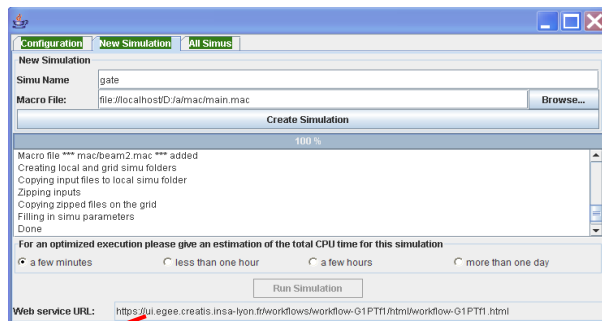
Configuration | New Simulation | All Simus

New Simulation

Simu Name: gate

Macro File: file://localhost/D:/a/mac/main.mac

Browse...

Create Simulation

100 %

Macro file *** mac/beam2.mac *** added
Creating local and grid simu folders
Copying input files to local simu folder
Zipping inputs
Copying zipped files on the grid
Filling in simu parameters
Done

For an optimized execution please give an estimation of the total CPU time for this simulation

a few minutes
less than one hour
a few hours
more than one day

Run Simulation

Web service URL: https://ui.egee.creatis.insa-lyon.fr/workflows/workflow-G1PTf1/html/workflow-G1PTf1.html